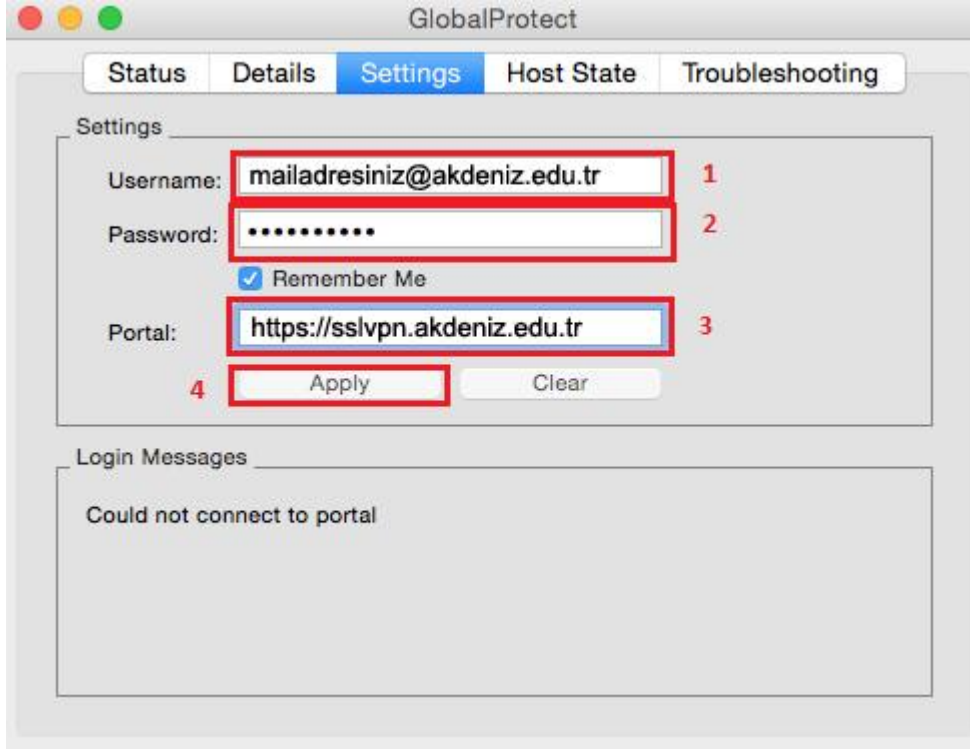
GlobalProtect

Status Details Settings Host State Troubleshooting

Settings

Username: mailadresiniz@akdeniz.edu.tr 1

Password: •••••••••• 2

Remember Me

Portal: https://sslvpn.akdeniz.edu.tr 3

4 Apply Clear

Login Messages

Could not connect to portal